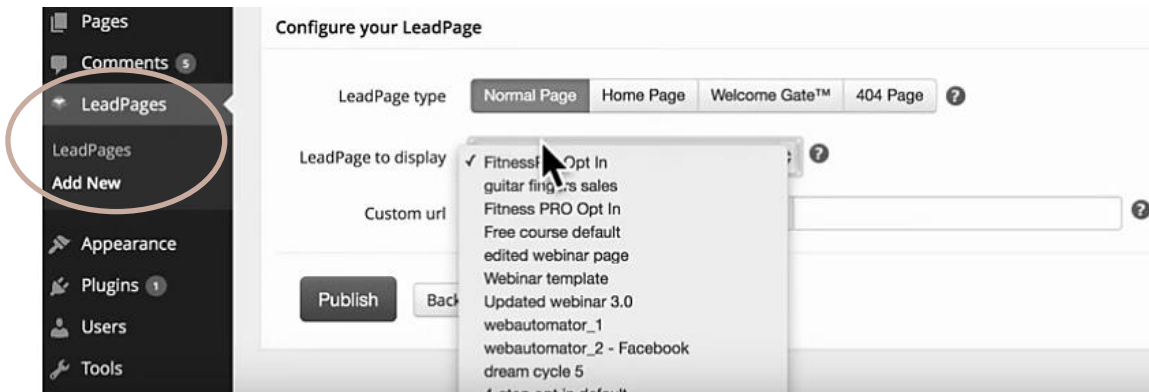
Pages
Comments 5
LeadPages
LeadPages
Add New
Appearance
Plugins 1
Users
Tools

Configure your LeadPage

LeadPage type
Normal Page
Home Page
Welcome Gate™
404 Page
?

LeadPage to display
✓ Fitness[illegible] Opt In
guitar fing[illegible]s sales
Fitness PRO Opt In
Free course default
edited webinar page
Webinar template
Updated webinar 3.0
webautomator_1
webautomator_2 - Facebook
dream cycle 5
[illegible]
?

Custom url
?

Publish
Back